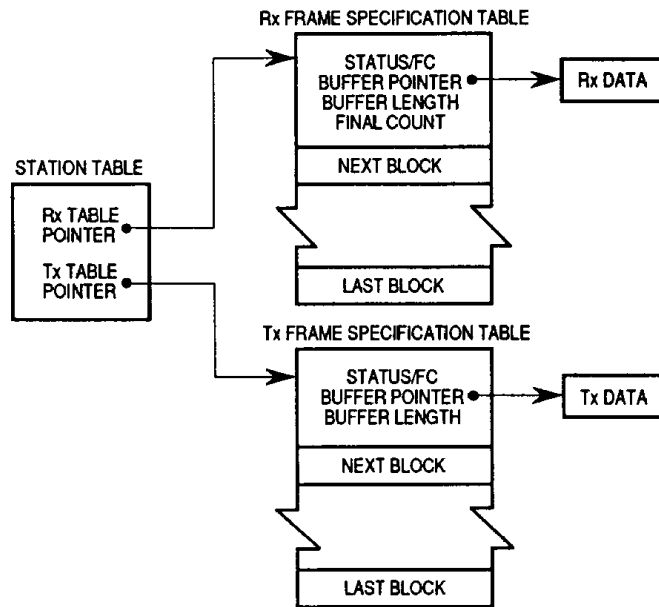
Rx FRAME SPECIFICATION TABLE

STATUS/FC
BUFFER POINTER
BUFFER LENGTH
FINAL COUNT

Rx DATA

NEXT BLOCK

LAST BLOCK

STATION TABLE

Rx TABLE POINTER
Tx TABLE POINTER

Tx FRAME SPECIFICATION TABLE

STATUS/FC
BUFFER POINTER
BUFFER LENGTH

Tx DATA

NEXT BLOCK

LAST BLOCK